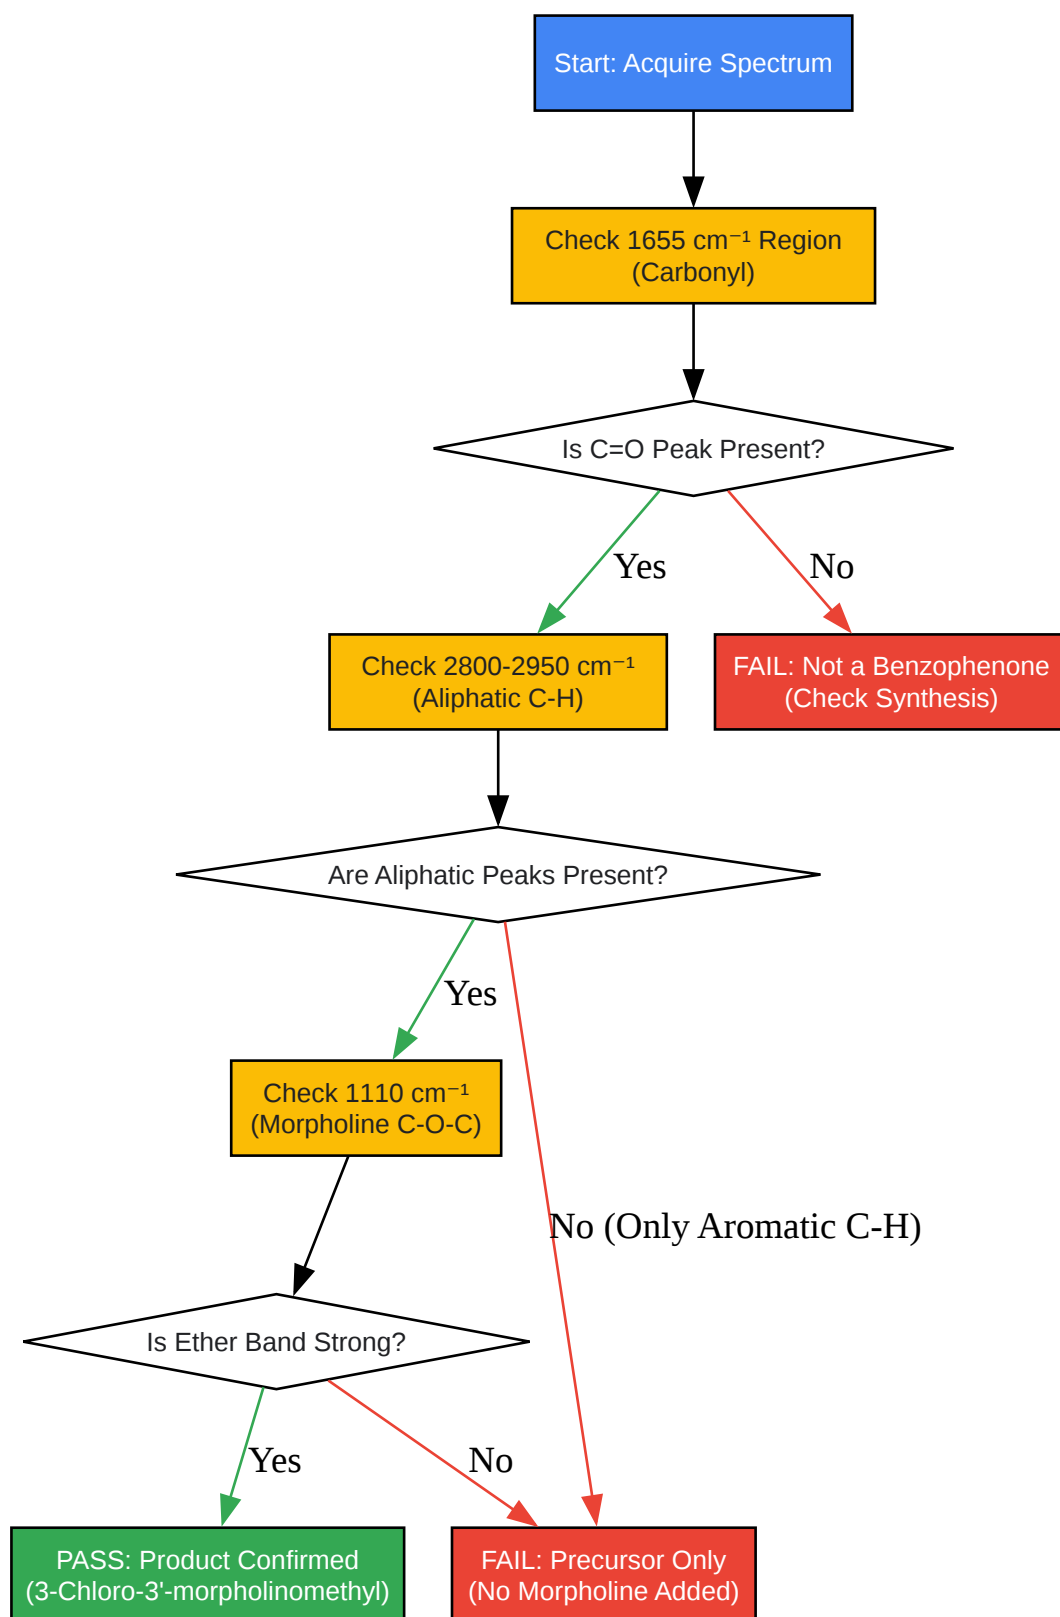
Start: Acquire Spectrum

Check 1655 cm⁻¹ Region
(Carbonyl)

Is C=O Peak Present?

Yes

No

Check 2800-2950 cm⁻¹
(Aliphatic C-H)

FAIL: Not a Benzophenone
(Check Synthesis)

Are Aliphatic Peaks Present?

Yes

Check 1110 cm⁻¹
(Morpholine C-O-C)

No (Only Aromatic C-H)

Is Ether Band Strong?

Yes

No

PASS: Product Confirmed
(3-Chloro-3'-morpholinomethyl)

FAIL: Precursor Only
(No Morpholine Added)